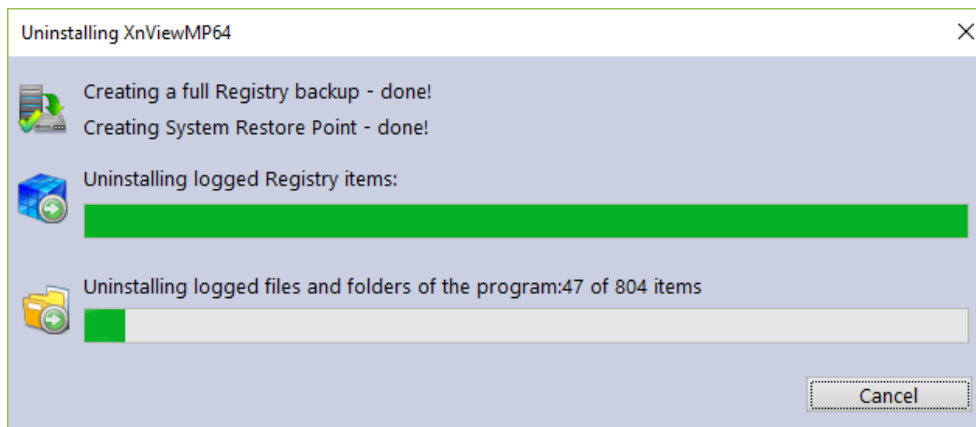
Uninstalling XnViewMP64

Creating a full Registry backup - done!

Creating System Restore Point - done!

Uninstalling logged Registry items:

Uninstalling logged files and folders of the program:47 of 804 items

Cancel